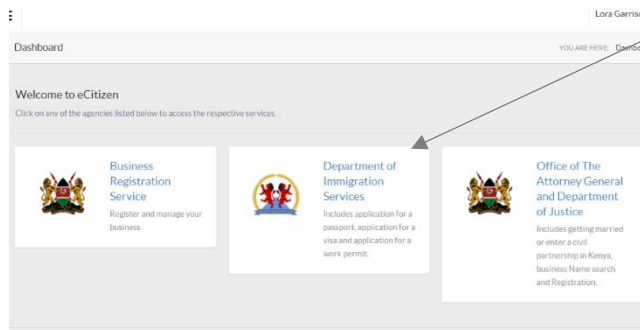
Lora Garris

Dashboard

YOU ARE HERE: Dashbo

Welcome to eCitizen

Click on any of the agencies listed below to access the respective services.

Business Registration Service

Register and manage your business.

Department of Immigration Services

Includes application for a passport, application for a visa and application for a work permit.

Office of The Attorney General and Department of Justice

Includes getting married or enter a civil partnership in Kenya, business Name search and Registration.